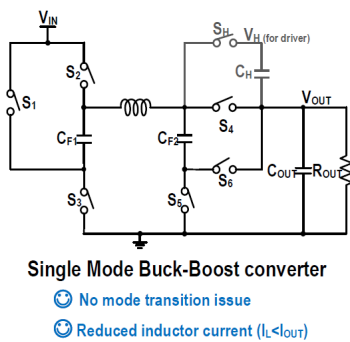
$V_{IN}$

$S_2$

$S_1$

$C_{F1}$

$S_3$

$S_H$ $V_H$ (for driver)

$C_H$

$C_{F2}$

$S_4$

$V_{OUT}$

$S_6$

$C_{OUT}$ $R_{OUT}$

$S_5$

Single Mode Buck-Boost converter

☺ No mode transition issue

☺ Reduced inductor current ($I_L$<$I_{OUT}$)